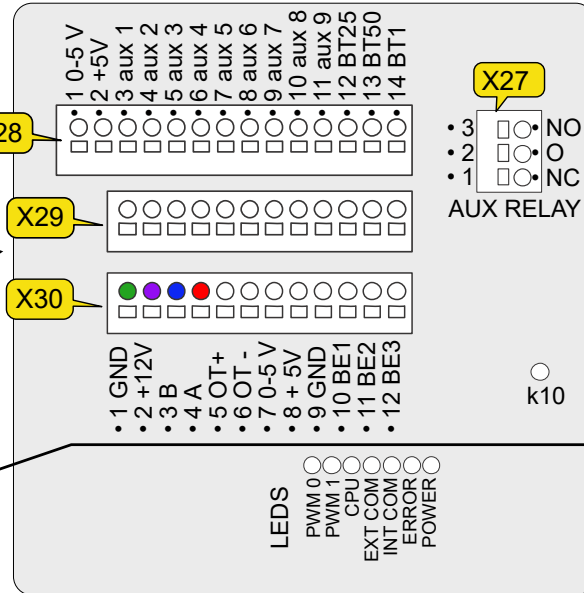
1 0-5 V
2 +5V
3 aux 1
4 aux 2
5 aux 3
6 aux 4
7 aux 5
8 aux 6
9 aux 7
10 aux 8
11 aux 9
12 BT25
13 BT50
14 BT1

28

X27

• 3 NO
• 2 O
• 1 NC
AUX RELAY

X29

X30

• 1 GND
• 2 +12V
• 3 B
• 4 A
• 5 OT+
• 6 OT -
• 7 0-5 V
• 8 + 5V
• 9 GND
• 10 BE1
• 11 BE2
• 12 BE3

k10

LEDS
PWM 0
PWM 1
CPU
EXT COM
INT COM
ERROR
POWER